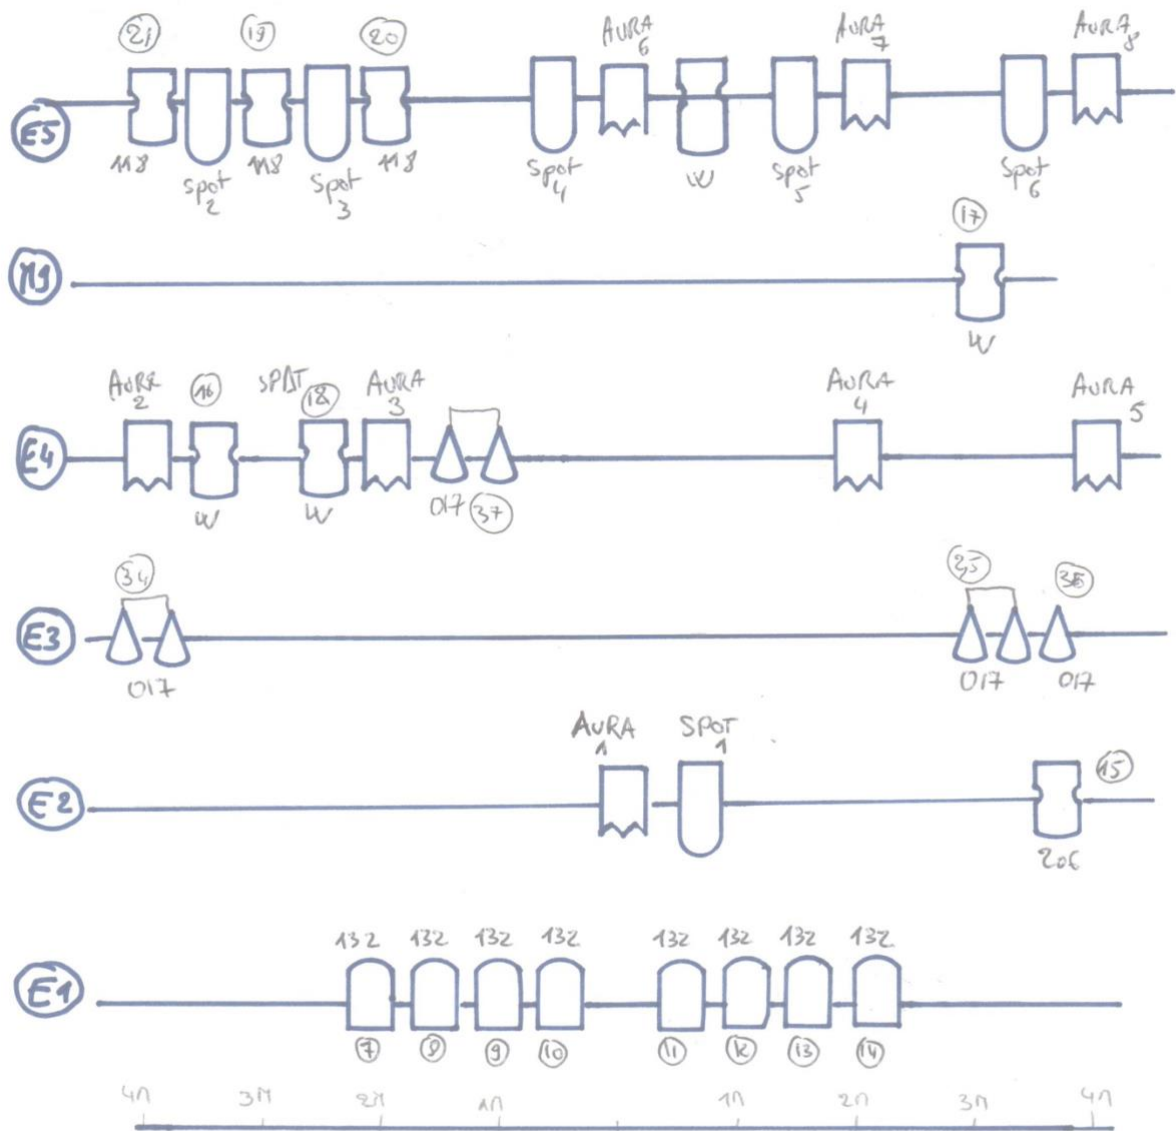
(21) (19) (20) AURA 6 AURA 7 AURA 8

E5

118 Spot 2 118 Spot 3 118 Spot 4 W Spot 5 Spot 6

(17)

M9

W

AURA 2 (16) SPOT (18) AURA 3 AURA 4 AURA 5

E4

W W 017 (37)

(34) (33) (35)

E3

017 017 017

AURA 1 SPOT 1 (15)

E2

206

132 132 132 132 132 132 132 132

E1

(7) (8) (9) (10) (11) (12) (13) (14)

4m 3m 2m 1m 1m 2m 3m 4m